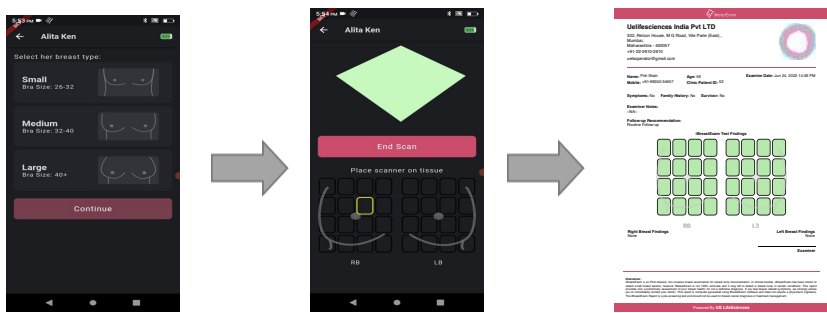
5:53 PM

Alita Ken

Select her breast type:

Small
Bra Size: 26-32

Medium
Bra Size: 32-40

Large
Bra Size: 40+

Continue

5:54 PM

Alita Ken

End Scan

Place scanner on tissue

RB

LB

iBreastExam

Uelifesciences India Pvt LTD

302, Raheja House, M G Road, Vile Parle (East),, Mumbai, Maharashtra - 400057
+91-22-2610-2610
uelsoperator@gmail.com

Name: Priti Bhatt
Age: 44
Examine Date: Jun 24, 2022 14:46 PM
Mobile: +91-99000-24057
Clinic Patient ID: 02

Symptoms: No
Family History: No
Survivor: No

Examiner Notes:
-NA-

Follow-up Recommendation:
Routine Follow-up

iBreastExam Test Findings

RB
LB

Right Breast Findings
None

Left Breast Findings
None

Examiner

Powered By UE LifeSciences